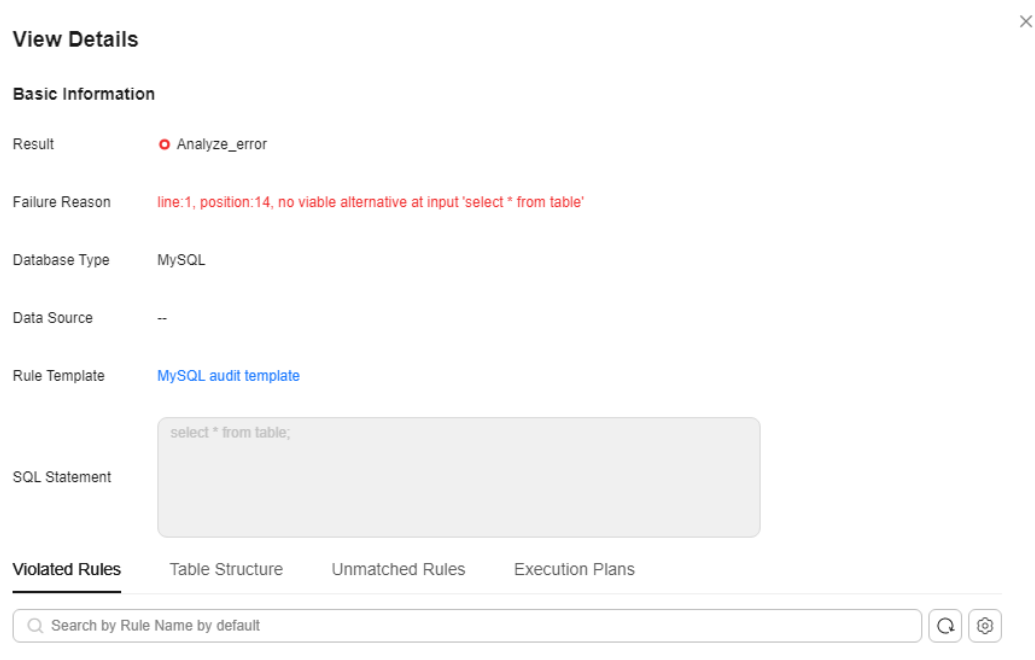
View Details

Basic Information

Result Analyze_error

Failure Reason line:1, position:14, no viable alternative at input 'select * from table'

Database Type MySQL

Data Source --

Rule Template MySQL audit template

SQL Statement select * from table;

Violated Rules Table Structure Unmatched Rules Execution Plans

Search by Rule Name by default